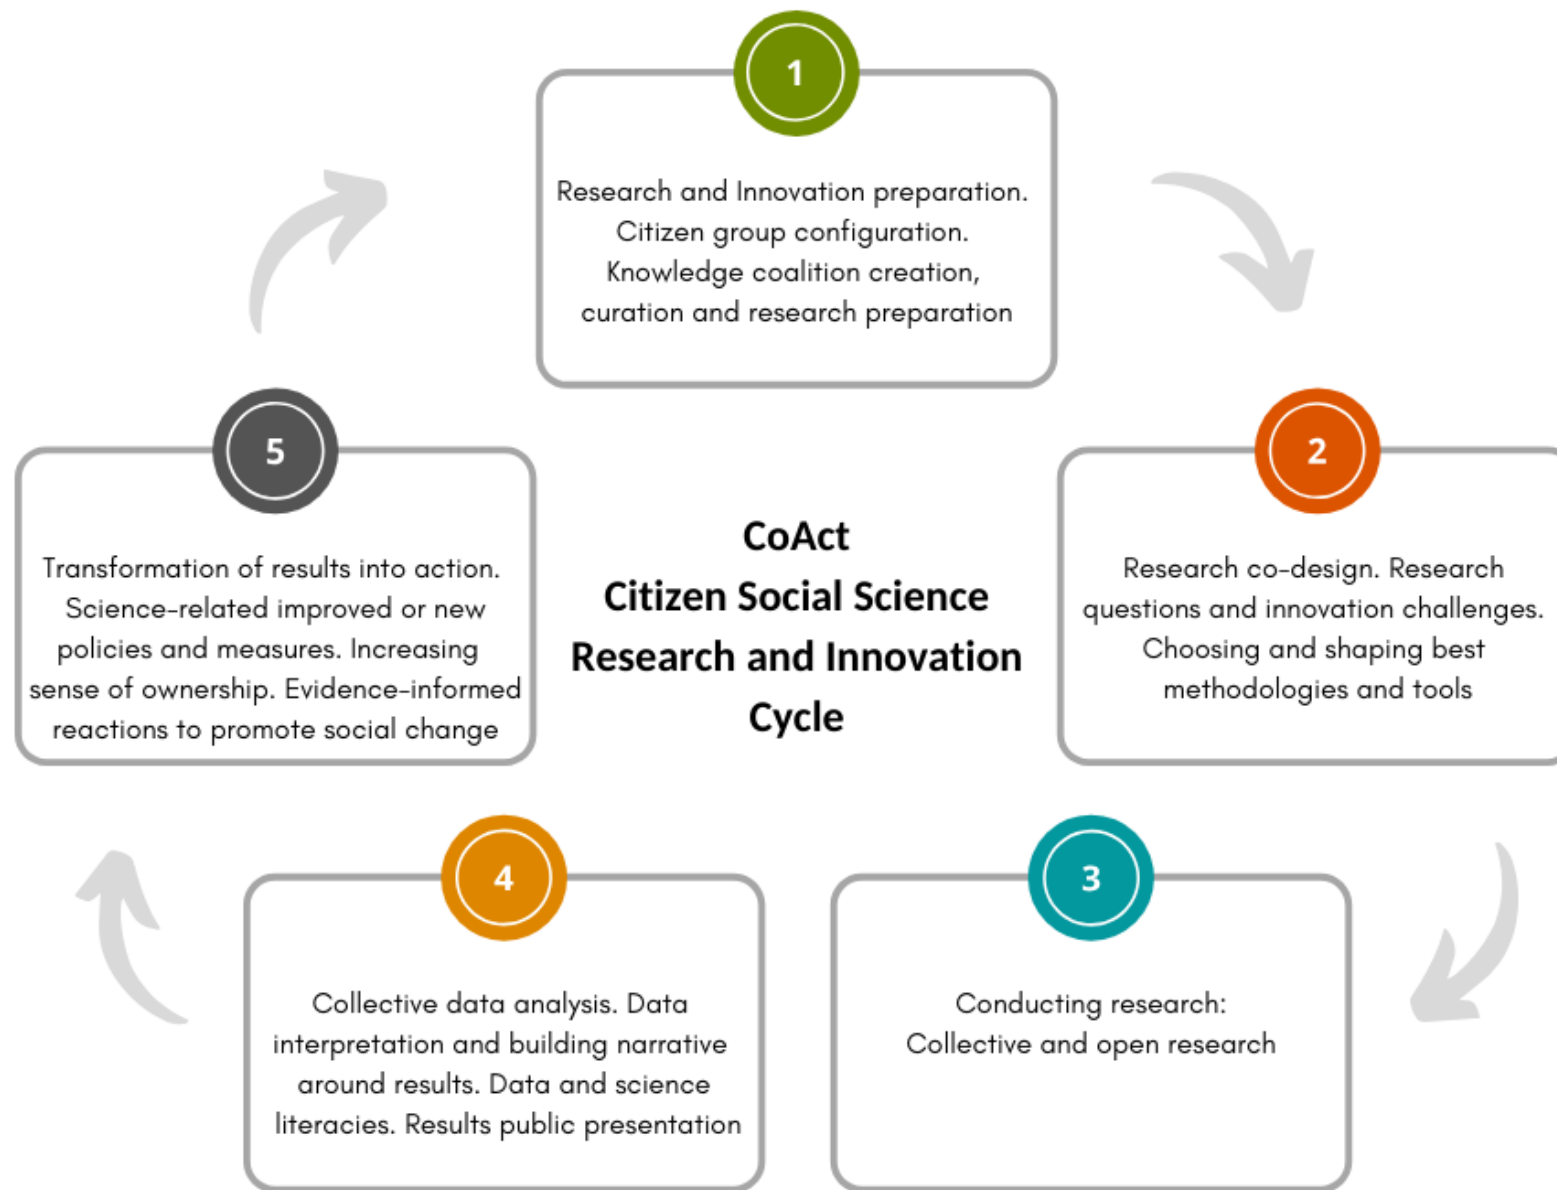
CoAct
Citizen Social Science
Research and Innovation
Cycle

1

Research and Innovation preparation. Citizen group configuration. Knowledge coalition creation, curation and research preparation

2

Research co-design. Research questions and innovation challenges. Choosing and shaping best methodologies and tools

3

Conducting research: Collective and open research

4

Collective data analysis. Data interpretation and building narrative around results. Data and science literacies. Results public presentation

5

Transformation of results into action. Science-related improved or new policies and measures. Increasing sense of ownership. Evidence-informed reactions to promote social change